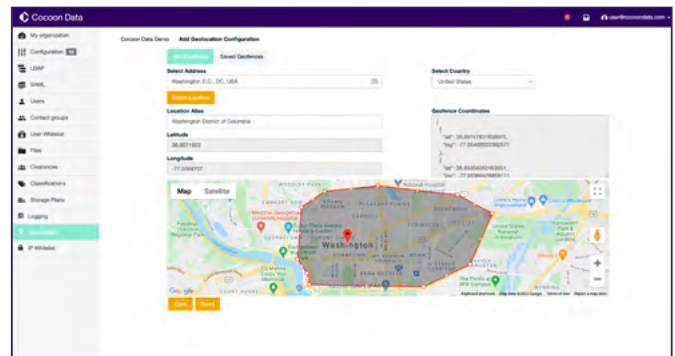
Cocoon Data

user@cocoondata.com

My organization
Configuration
LDAP
SAML
Users
Contact groups
User Whitelist
Files
Clearances
Classifications
Storage Plans
Logging
Geolocation
IP Whitelist

Cocoon Data Demo
Add Geolocation Configuration

Add Geofence
Saved Geofences

Select Address
Washington D.C., DC, USA

Select Location

Location Alias
Washington District of Columbia

Latitude
38.9071923

Longitude
-77.0368707

Select Country
United States

Geofence Coordinates
"lat": 38.90747
"lng": -77.0
"lat": 38.89
"lng": -77.0

Map
Satellite

Washington

National Hospital

Google

Keyboard shortcuts
Map data ©2022 Google
Terms of Use
Report a map error

Save
Reset